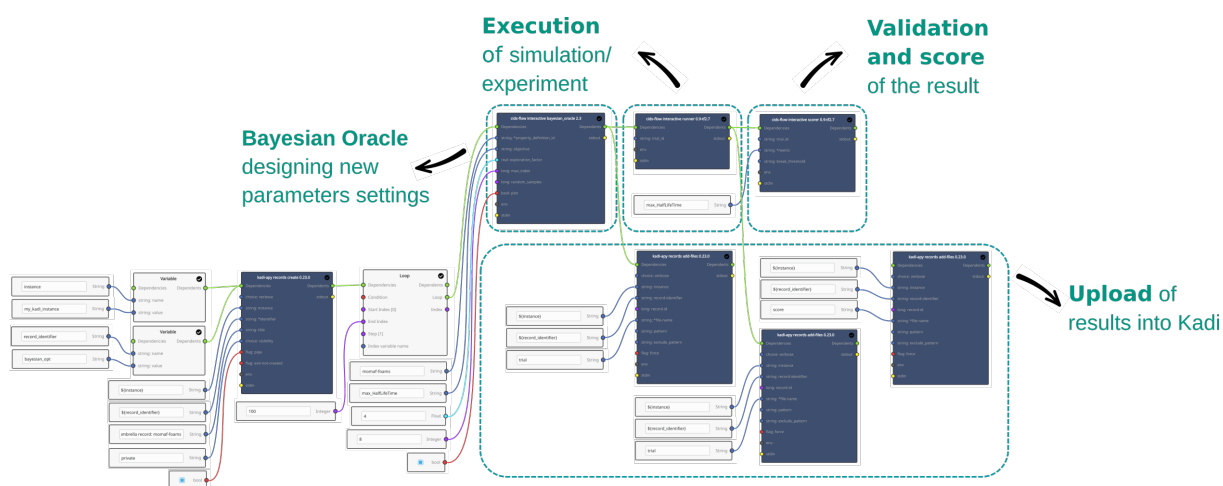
Execution of simulation/ experiment

Validation and score of the result

Bayesian Oracle designing new parameters settings

Upload of results into Kadi

instance
String
my_kadi_instance
String
record_identifier
String
bayesian_opt
String

Variable
Dependencies
Dependencies
String: name
String: value

Variable
Dependencies
Dependencies
String: name
String: value

${instance}
String
${record_identifier}
String
embrella record: rnomal foams
String
private
String
Bool

kadi-apy records create 0.23.0
Dependencies
Dependencies

100
Integer

Loop
Dependencies
Dependencies
Condition
Start Index [0]
End Index
Step [1]
Index variable name

rnomal foams
String
max_HalfLifeTime
String
4
Float
8
Integer
Bool

cids-flow interactive bayesian_oracle 2.3
Dependencies
Dependencies

cids-flow interactive runner 0.9.4/2.7
Dependencies
Dependencies

max_HalfLifeTime
String

cids-flow interactive scorer 0.9.4/2.7
Dependencies
Dependencies

kadi-apy records add-files 0.23.0
Dependencies
Dependencies

${instance}
String
${record_identifier}
String
trial
String

kadi-apy records add-files 0.23.0
Dependencies
Dependencies

${instance}
String
${record_identifier}
String
trial
String

${instance}
String
${record_identifier}
String
scorer
String

kadi-apy records add-files 0.23.0
Dependencies
Dependencies